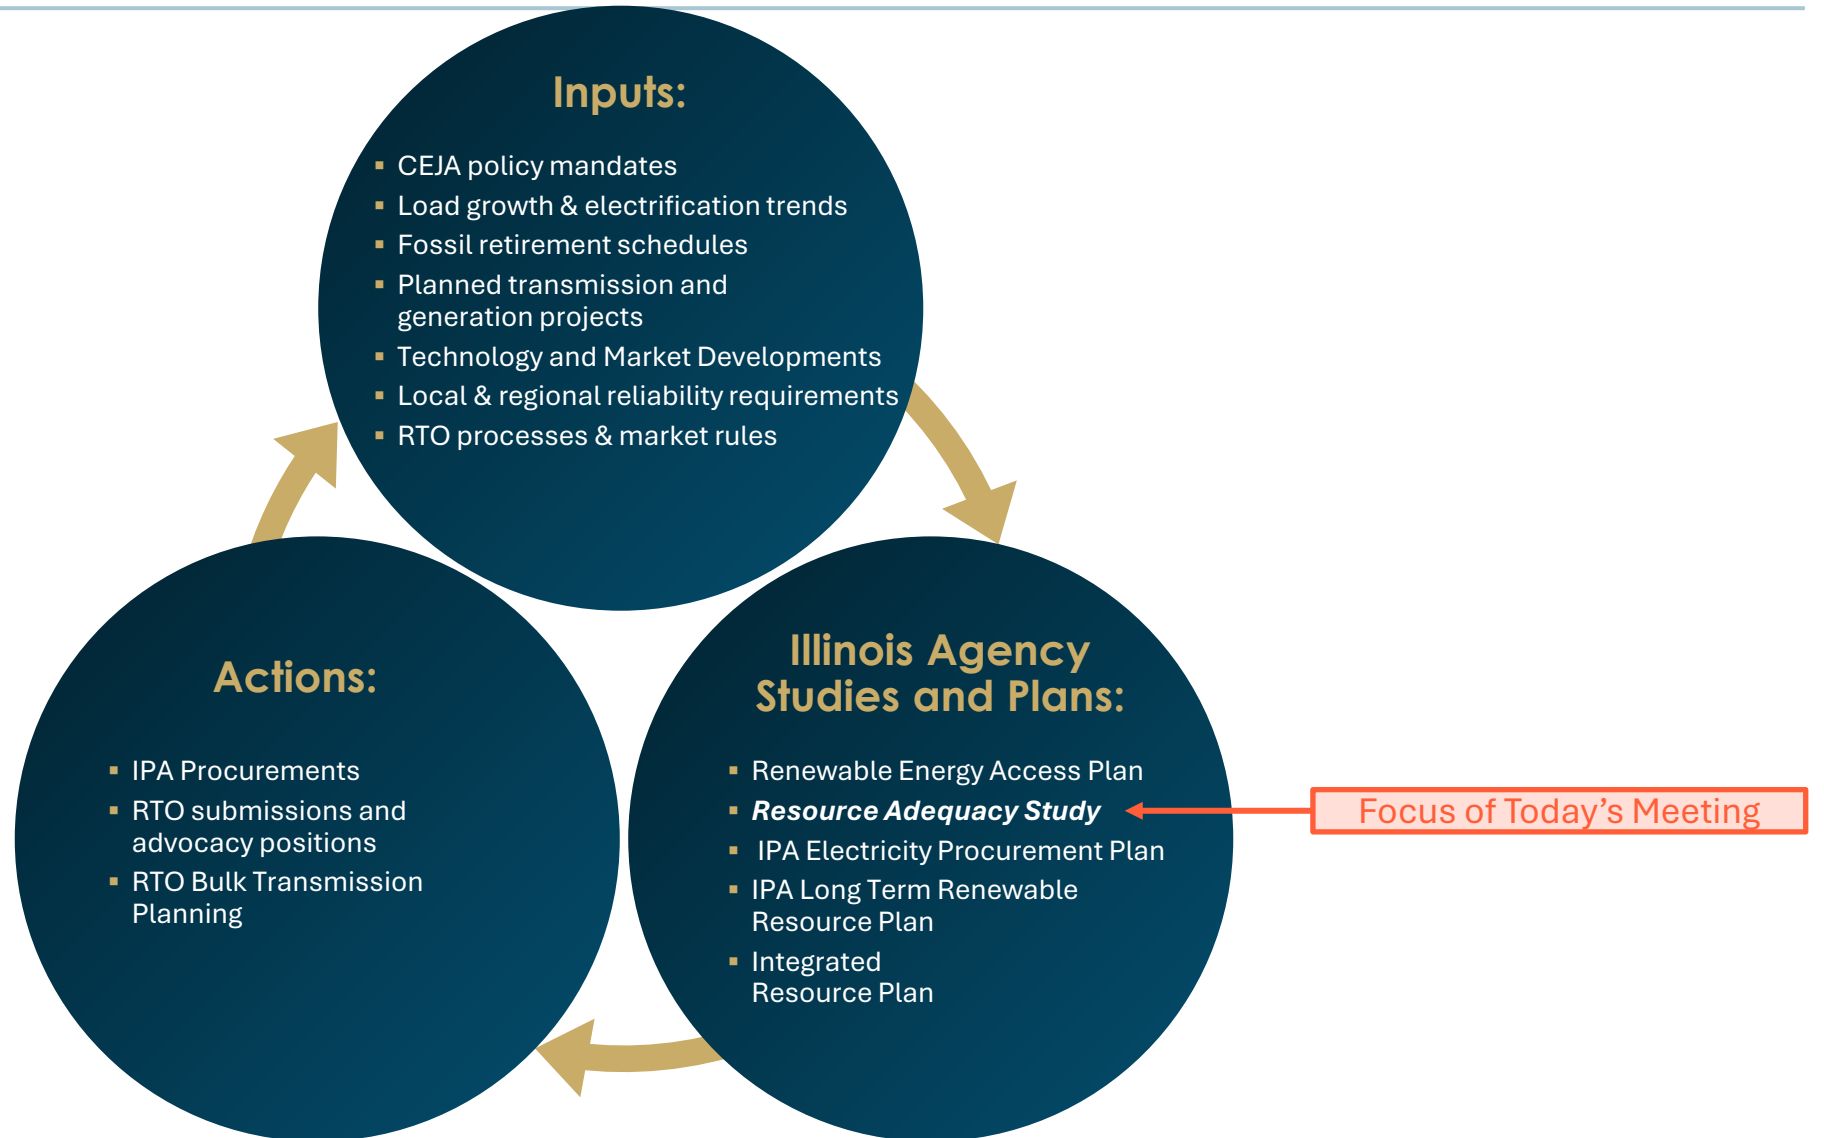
Inputs:

- CEJA policy mandates
- Load growth & electrification trends
- Fossil retirement schedules
- Planned transmission and generation projects
- Technology and Market Developments
- Local & regional reliability requirements
- RTO processes & market rules

Actions:

- IPA Procurements
- RTO submissions and advocacy positions
- RTO Bulk Transmission Planning

Illinois Agency Studies and Plans:

- Renewable Energy Access Plan
- ***Resource Adequacy Study***
- IPA Electricity Procurement Plan
- IPA Long Term Renewable Resource Plan
- Integrated Resource Plan

Focus of Today's Meeting